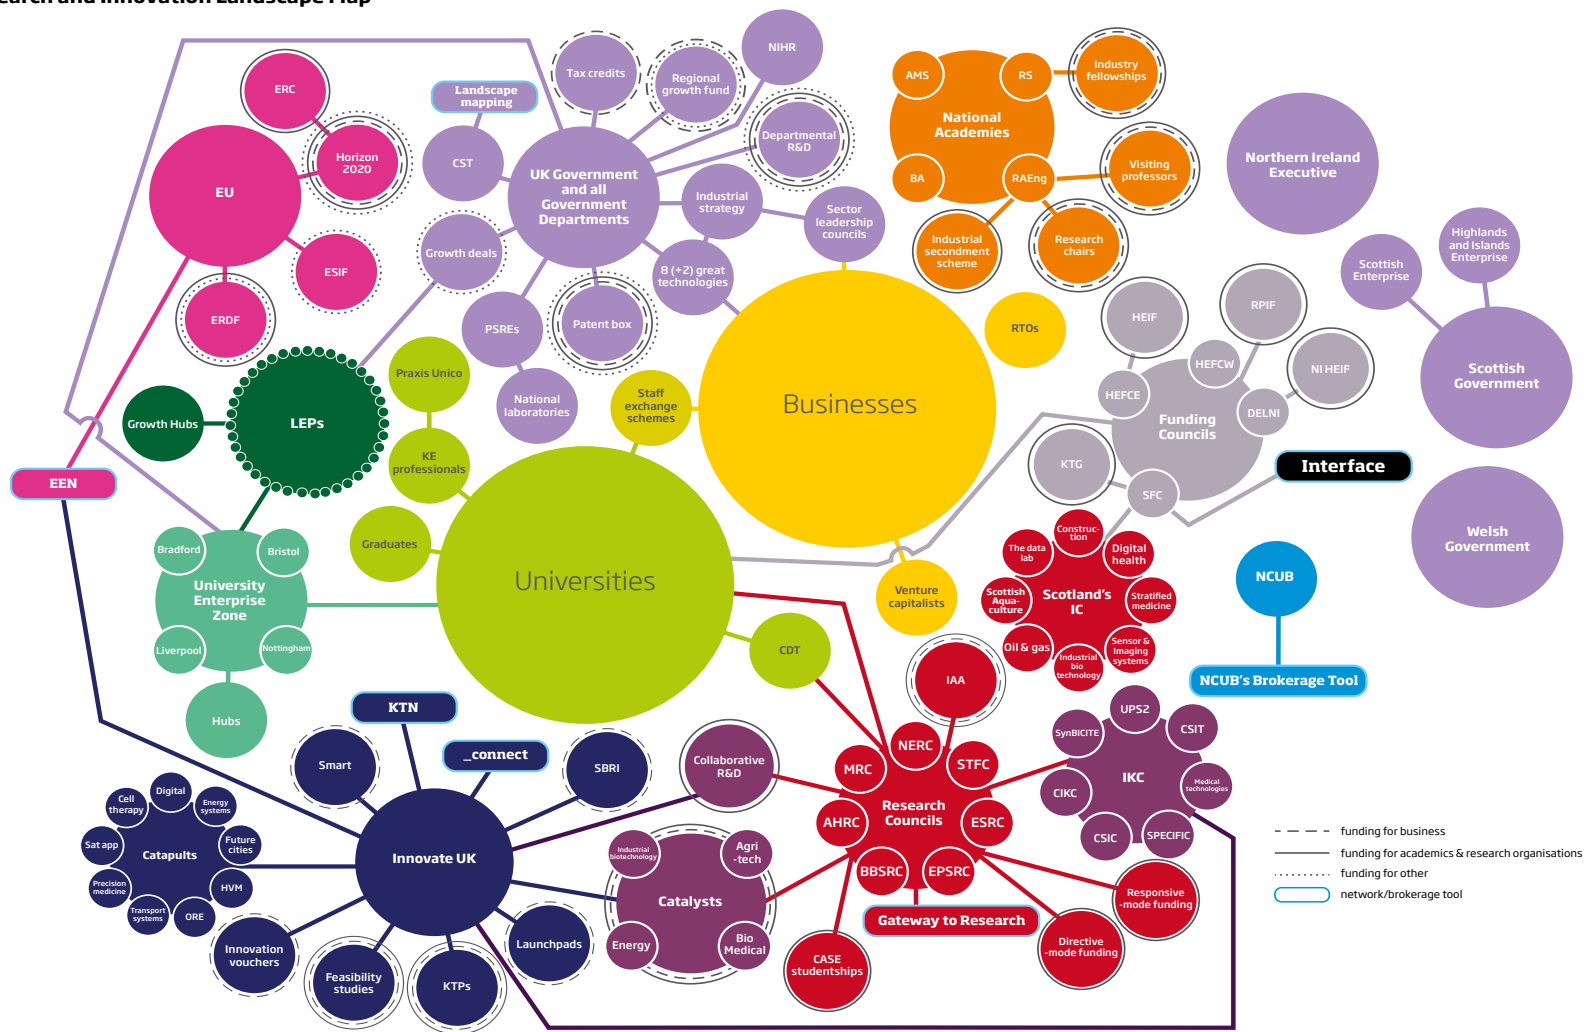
earch and Innovation Landscape Map

ERC
Horizon 2020
EU
ESIF
ERDF
Landscape mapping
CST
Tax credits
Regional growth fund
NIHR
Departmental R&D
UK Government and all Government Departments
Industrial strategy
Sector leadership councils
Growth deals
8 (+2) great technologies
PSREs
Patent box
National laboratories
AMS
RS
Industry fellowships
National Academies
BA
RAEng
Visiting professors
Industrial secondment scheme
Research chairs
Northern Ireland Executive
Highlands and Islands Enterprise
Scottish Enterprise
Scottish Government
RTOs
HEIF
RPIF
HEFCW
NI HEIF
HEFCE
DELNI
Funding Councils
KTG
SFC
Interface
Welsh Government
Growth Hubs
LEPs
Praxis Unico
KE professionals
Staff exchange schemes
Businesses
EEN
Graduates
Universities
Bradford
Bristol
University Enterprise Zone
Liverpool
Nottingham
Hubs
Venture capitalists
Construc-tion
The data lab
Digital health
Scottish Aqua-culture
Scotland's IC
Stratified medicine
Oil & gas
Industrial bio technology
Sensor & imaging systems
NCUB
NCUB's Brokerage Tool
CDT
IAA
KTN
_connect
Smart
SBRI
Collaborative R&D
NERC
MRC
STFC
Research Councils
AHRC
ESRC
BBSRC
EPSRC
Gateway to Research
UPS2
SynBICITE
CSIT
IKC
CIKC
Medical technologies
CSIC
SPECIFIC
Cell therapy
Digital
Energy systems
Sat app
Catapults
Future cities
Precision medicine
HVM
Transport systems
ORE
Innovate UK
Industrial biotechnology
Agri -tech
Catalysts
Energy
Bio Medical
Launchpads
Innovation vouchers
Feasibility studies
KTPs
CASE studentships
Directive -mode funding
Responsive -mode funding
funding for business
funding for academics & research organisations
funding for other
network/brokerage tool